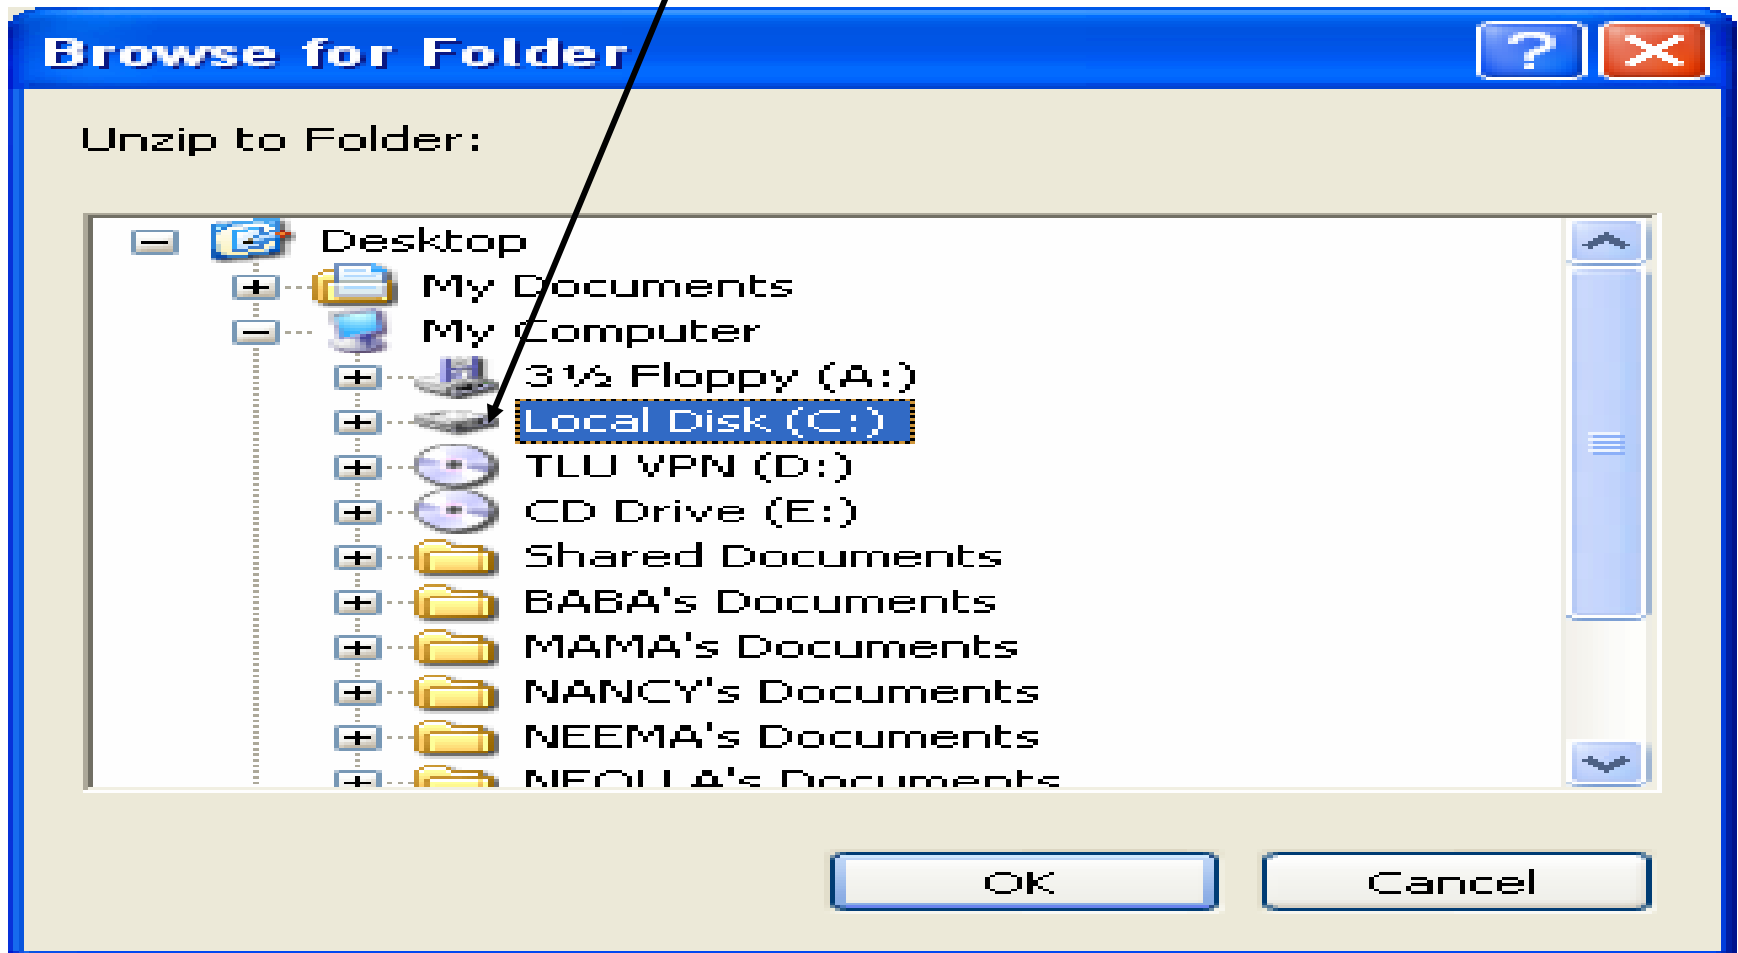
Browse for Folder

?

Unzip to Folder:

Desktop
My Documents
My Computer
3½ Floppy (A:)
Local Disk (C:)
TLU VPN (D:)
CD Drive (E:)
Shared Documents
BABA's Documents
MAMA's Documents
NANCY's Documents
NEEMA's Documents
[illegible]

OK

Cancel